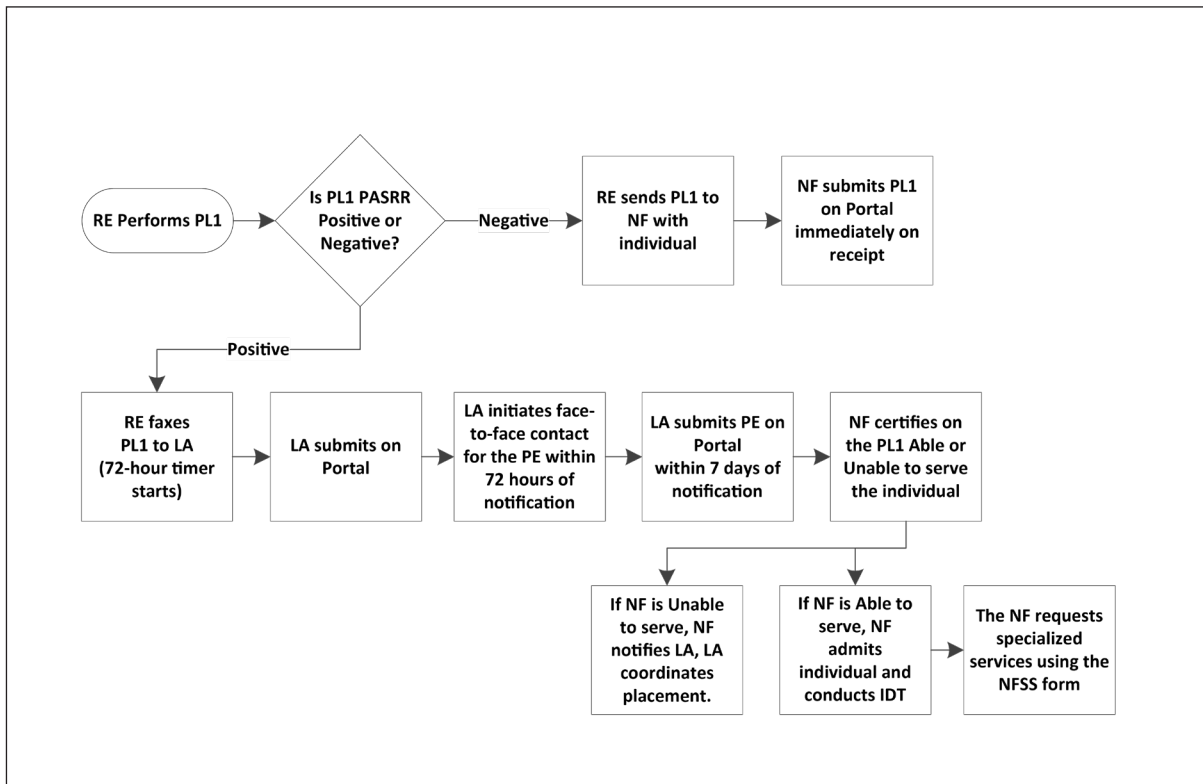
RE Performs PL1

Is PL1 PASRR Positive or Negative?

Negative

RE sends PL1 to NF with individual

NF submits PL1 on Portal immediately on receipt

Positive

RE faxes PL1 to LA (72-hour timer starts)

LA submits on Portal

LA initiates face-to-face contact for the PE within 72 hours of notification

LA submits PE on Portal within 7 days of notification

NF certifies on the PL1 Able or Unable to serve the individual

If NF is Unable to serve, NF notifies LA, LA coordinates placement.

If NF is Able to serve, NF admits individual and conducts IDT

The NF requests specialized services using the NFSS form